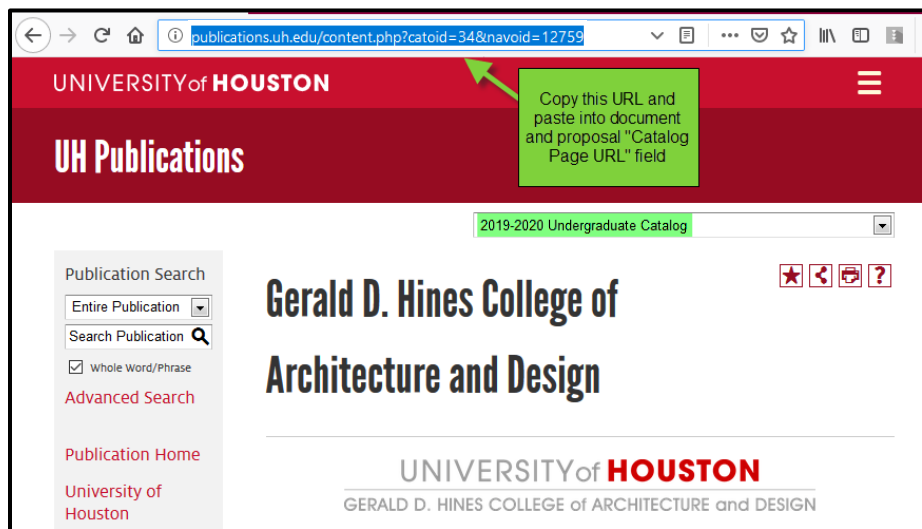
publications.uh.edu/content.php?catoid=34&navoid=12759

UNIVERSITY of HOUSTON

Copy this URL and paste into document and proposal "Catalog Page URL" field

UH Publications

2019-2020 Undergraduate Catalog

Publication Search

Entire Publication

Search Publication

Whole Word/Phrase

Advanced Search

Publication Home

University of Houston

Gerald D. Hines College of Architecture and Design

UNIVERSITY of HOUSTON

GERALD D. HINES COLLEGE of ARCHITECTURE and DESIGN